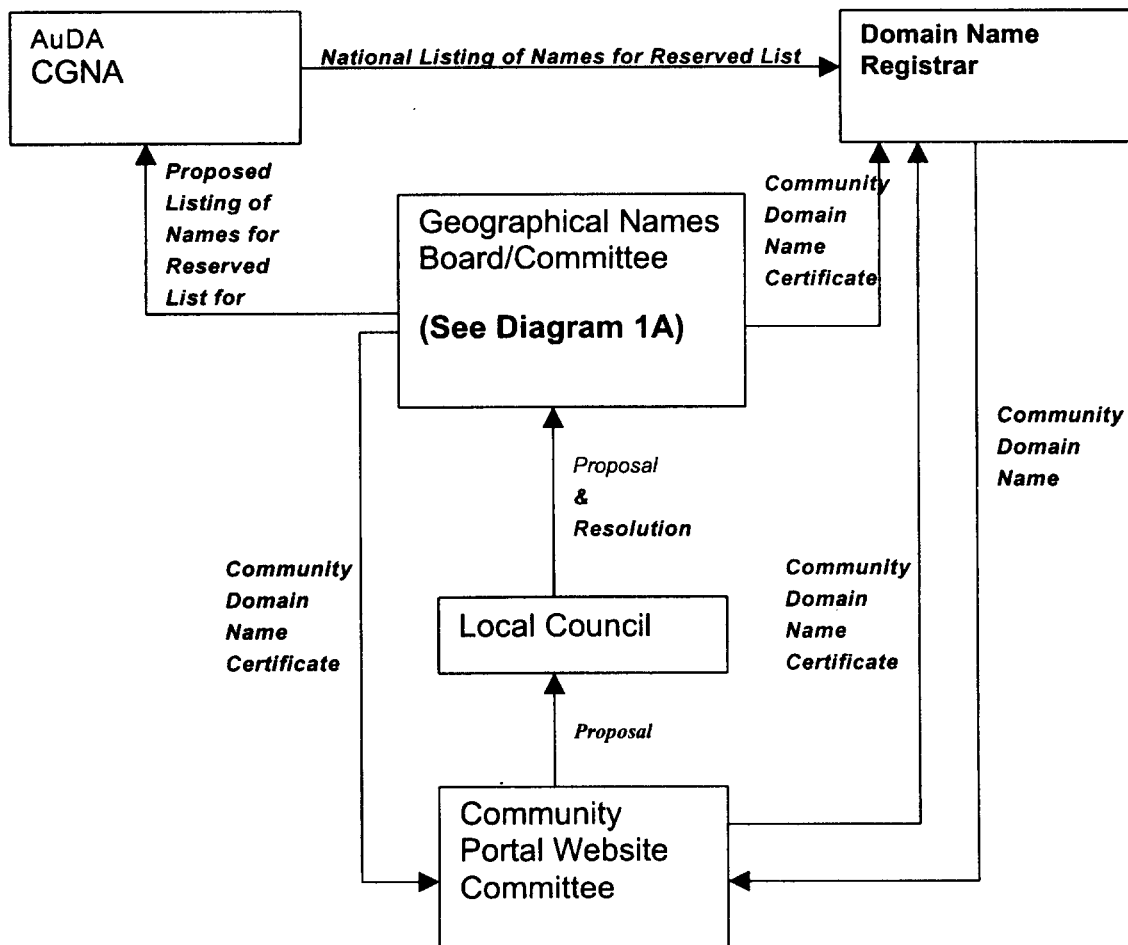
AuDA
CGNA

National Listing of Names for Reserved List

Domain Name
Registrar

Proposed Listing of Names for Reserved List for

Geographical Names Board/Committee

(See Diagram 1A)

Community Domain Name Certificate

Community Domain Name

Proposal & Resolution

Community Domain Name Certificate

Local Council

Community Domain Name Certificate

Proposal

Community Portal Website Committee